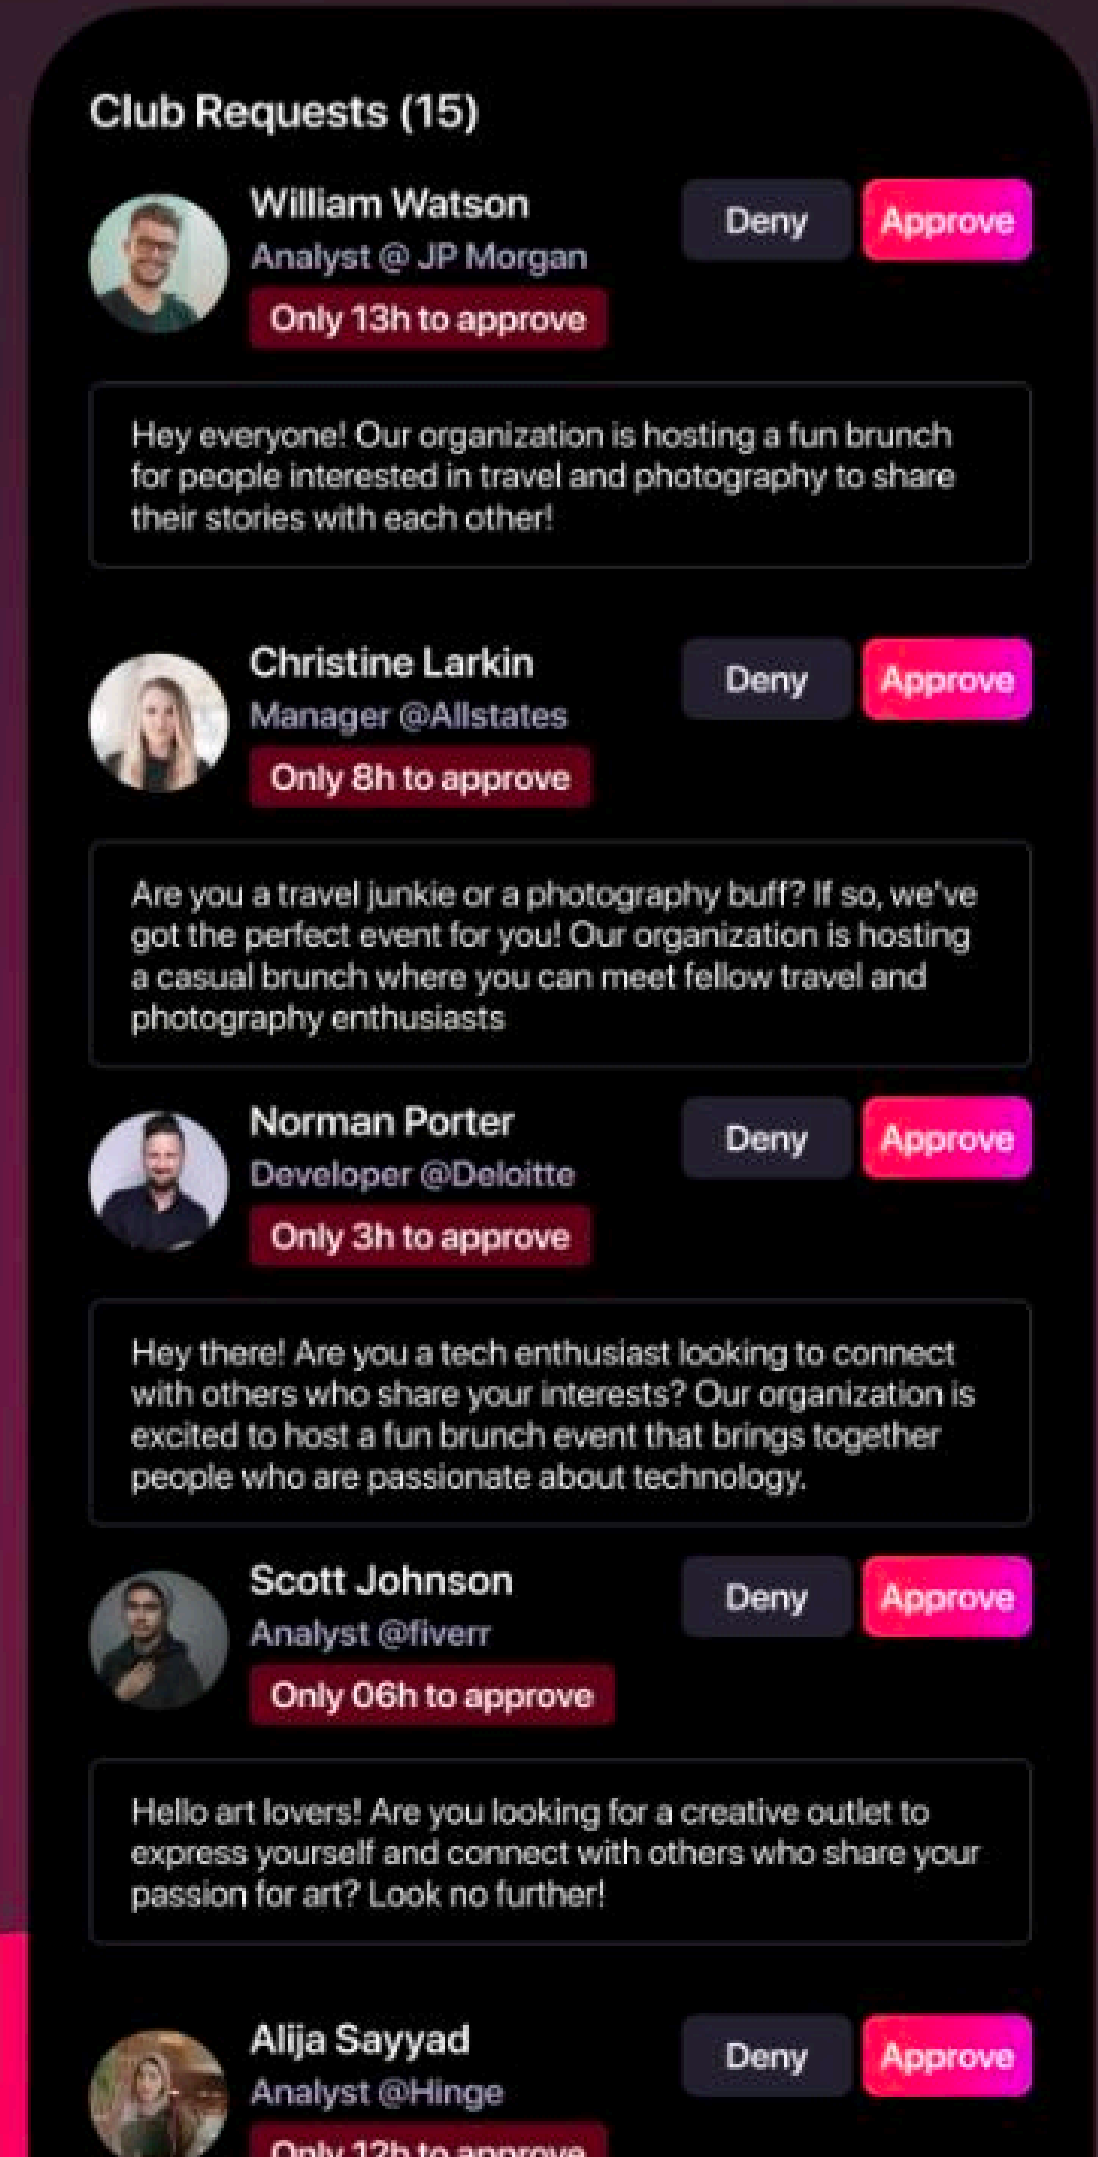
Club Requests (15)

William Watson
Analyst @ JP Morgan
Only 13h to approve
Deny
Approve

Hey everyone! Our organization is hosting a fun brunch for people interested in travel and photography to share their stories with each other!

Christine Larkin
Manager @Allstates
Only 8h to approve
Deny
Approve

Are you a travel junkie or a photography buff? If so, we've got the perfect event for you! Our organization is hosting a casual brunch where you can meet fellow travel and photography enthusiasts

Norman Porter
Developer @Deloitte
Only 3h to approve
Deny
Approve

Hey there! Are you a tech enthusiast looking to connect with others who share your interests? Our organization is excited to host a fun brunch event that brings together people who are passionate about technology.

Scott Johnson
Analyst @fiverr
Only 06h to approve
Deny
Approve

Hello art lovers! Are you looking for a creative outlet to express yourself and connect with others who share your passion for art? Look no further!

Alija Sayyad
Analyst @Hinge
Only 12h to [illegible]
Deny
Approve